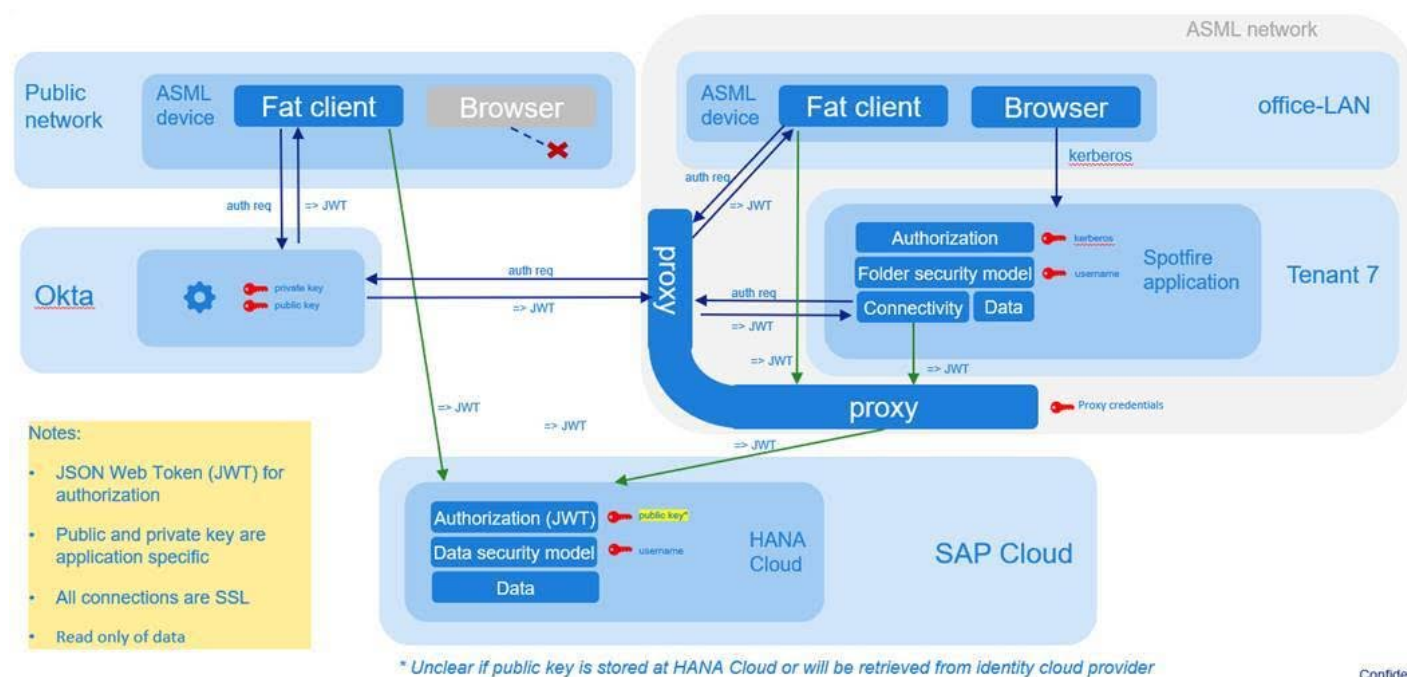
ASML network

Public network

ASML device

Fat client

Browser

auth req

=> JWT

Okta

private key

public key

auth req

=> JWT

ASML device

Fat client

Browser

office-LAN

kerberos

auth req

=> JWT

proxy

Authorization

kerberos

Folder security model

username

Connectivity

Data

Spotfire application

Tenant 7

auth req

=> JWT

=> JWT

=> JWT

proxy

Proxy credentials

=> JWT

=> JWT

=> JWT

Notes:

- JSON Web Token (JWT) for authorization
- Public and private key are application specific
- All connections are SSL
- Read only of data

Authorization (JWT)

public key*

Data security model

username

Data

HANA Cloud

SAP Cloud

* Unclear if public key is stored at HANA Cloud or will be retrieved from identity cloud provider

Confide